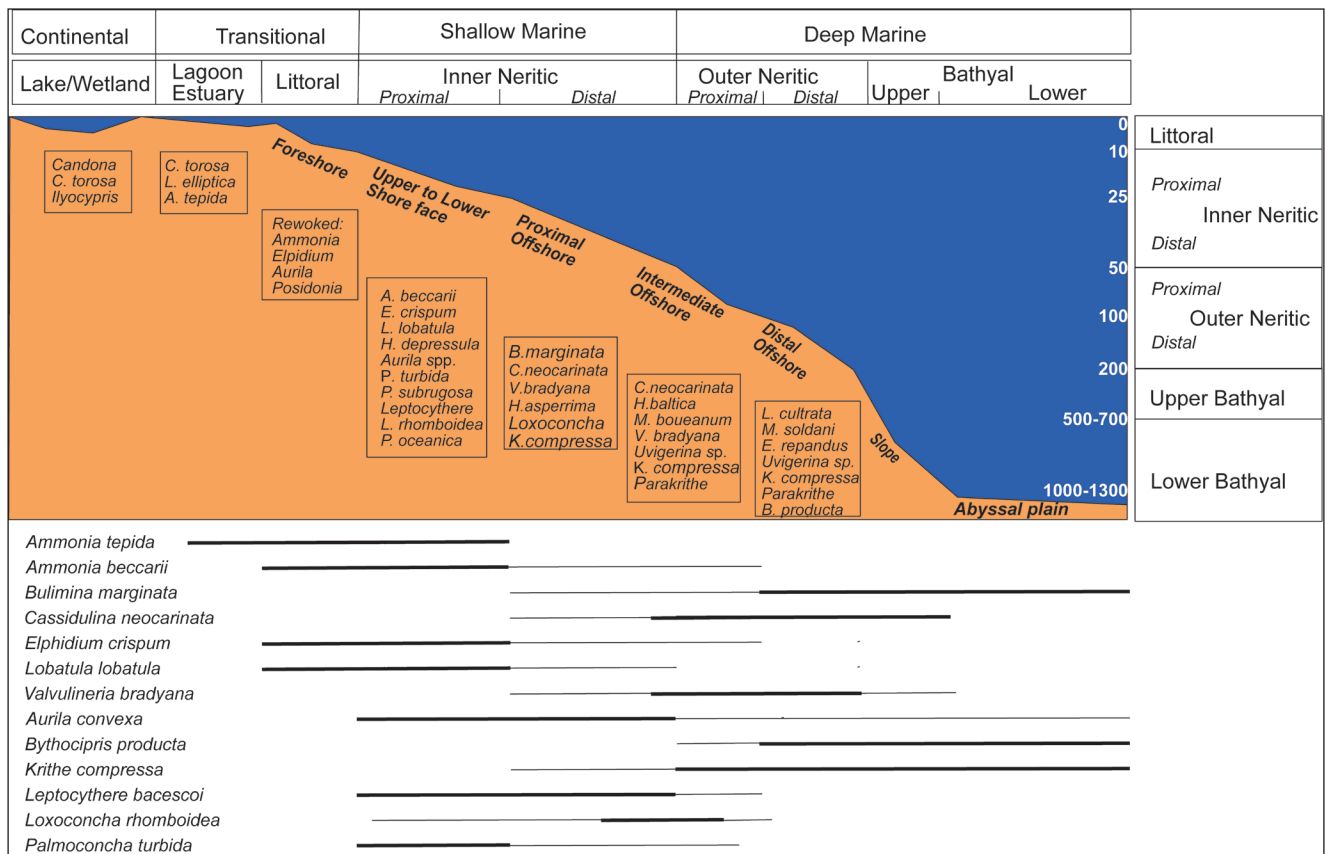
| Continental | Transitional | | Shallow Marine | Deep Marine | |
|---|---|---|---|---|---|
| Lake/Wetland | Lagoon Estuary | Littoral | Inner Neritic *Proximal* \| *Distal* | Outer Neritic *Proximal* \| *Distal* | Bathyal Upper \| Lower |

Candona
C. torosa
Ilyocypris

C. torosa
L. elliptica
A. tepida

Foreshore

Rewoked:
Ammonia
Elpidium
Aurila
Posidonia

Upper to Lower Shore face

A. beccarii
E. crispum
L. lobatula
H. depressula
Aurila spp.
P. turbida
P. subrugosa
Leptocythere
L. rhomboidea
P. oceanica

Proximal Offshore

B.marginata
C.neocarinata
V.bradyana
H.asperrima
Loxoconcha
K.compressa

Intermediate Offshore

C.neocarinata
H.baltica
M. boueanum
V. bradyana
Uvigerina sp.
K. compressa
Parakrithe

Distal Offshore

L. cultrata
M. soldani
E. repandus
Uvigerina sp.
K. compressa
Parakrithe
B. producta

Slope

Abyssal plain

0
10
25
50
100
200
500-700
1000-1300

Littoral
Proximal
Inner Neritic
Distal
Proximal
Outer Neritic
Distal
Upper Bathyal
Lower Bathyal

Ammonia tepida
Ammonia beccarii
Bulimina marginata
Cassidulina neocarinata
Elphidium crispum
Lobatula lobatula
Valvulineria bradyana
Aurila convexa
Bythocipris producta
Krithe compressa
Leptocythere bacescoi
Loxoconcha rhomboidea
Palmoconcha turbida